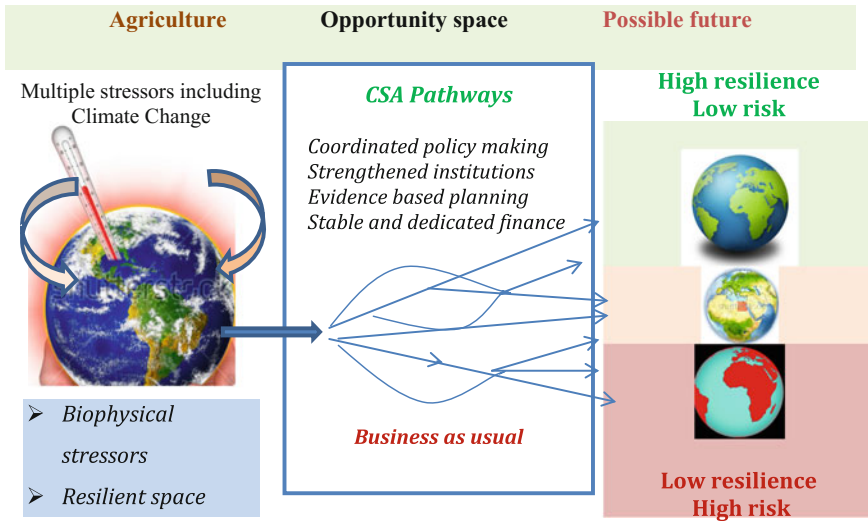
Agriculture
Opportunity space
Possible future

Multiple stressors including Climate Change

CSA Pathways

Coordinated policy making
Strengthened institutions
Evidence based planning
Stable and dedicated finance

High resilience
Low risk

➢ Biophysical stressors
➢ Resilient space

Business as usual

Low resilience
High risk